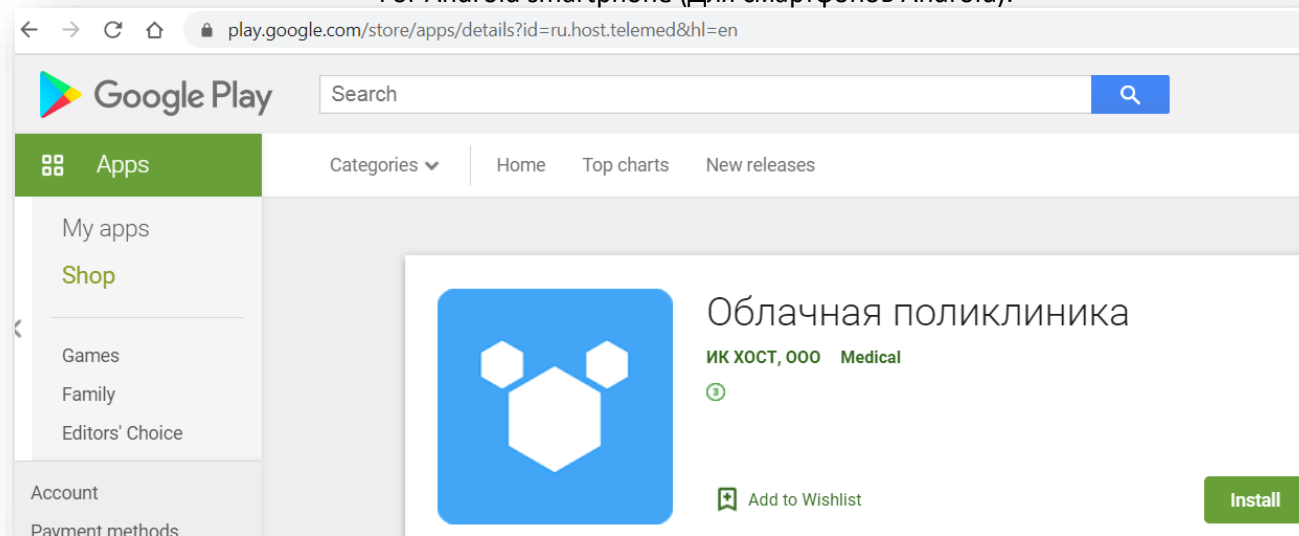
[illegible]

play.google.com/store/apps/details?id=ru.host.telemed&hl=en

Google Play

Search

Apps

Categories

Home

Top charts

New releases

My apps

Shop

Games

Family

Editors' Choice

Account

Payment methods

Облачная поликлиника

ИК ХОСТ, ООО

Medical

3

Add to Wishlist

Install